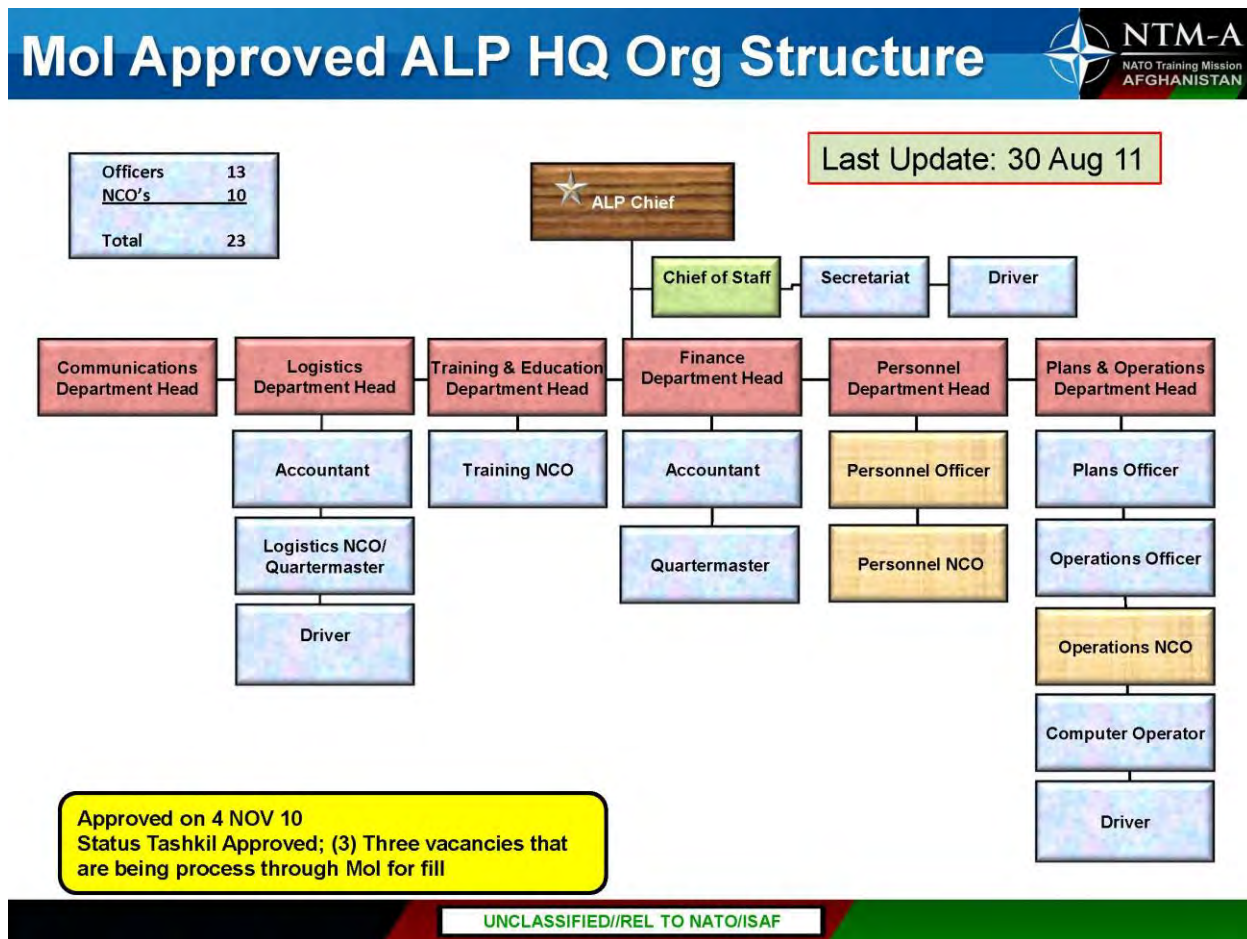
MoI Approved ALP HQ Org Structure

NTM-A
NATO Training Mission
AFGHANISTAN

| Officers | 13 |
|---|---|
| NCO's | 10 |
| Total | 23 |

Last Update: 30 Aug 11

ALP Chief

Chief of Staff
Secretariat
Driver

Communications Department Head

Logistics Department Head
Accountant
Logistics NCO/ Quartermaster
Driver

Training & Education Department Head
Training NCO

Finance Department Head
Accountant
Quartermaster

Personnel Department Head
Personnel Officer
Personnel NCO

Plans & Operations Department Head
Plans Officer
Operations Officer
Operations NCO
Computer Operator
Driver

Approved on 4 NOV 10
Status Tashkil Approved; (3) Three vacancies that are being process through MoI for fill

UNCLASSIFIED//REL TO NATO/ISAF